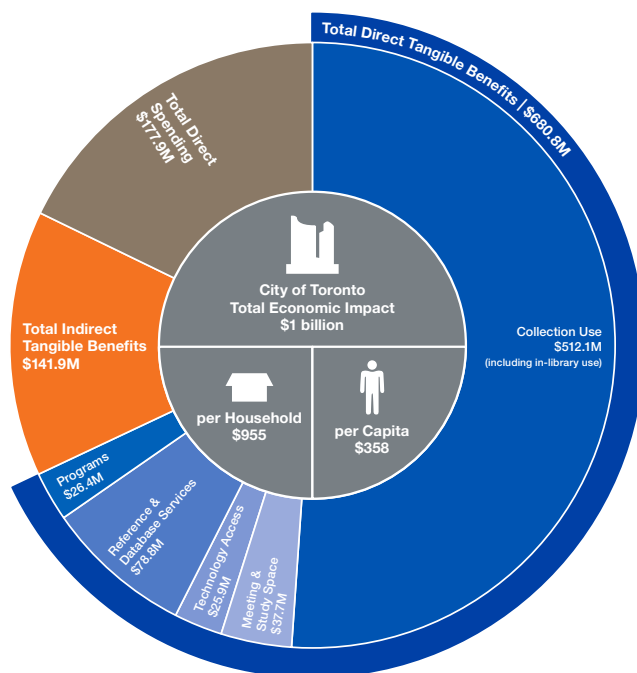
Total Direct Tangible Benefits | $680.8M

Total Direct Spending $177.9M

Total Indirect Tangible Benefits $141.9M

City of Toronto Total Economic Impact $1 billion

per Household $955

per Capita $358

Collection Use $512.1M (including in-library use)

Programs $26.4M

Reference & Database Services $78.8M

Technology Access $25.9M

Meeting & Study Space $37.7M